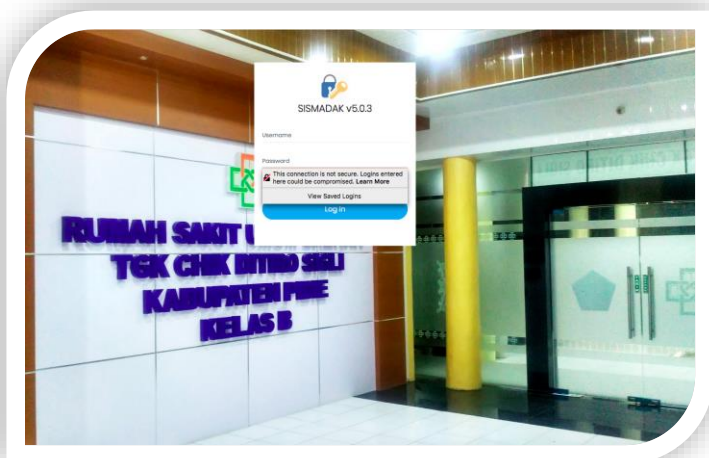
SISMADAK v5.0.3

Username

Password

This connection is not secure. Logins entered here could be compromised. Learn More

View Saved Logins

Log In

RUMAH SAKIT U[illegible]
TGK CHIK DITIRO SIGLI
KABUPATEN PIDIE
KELAS B